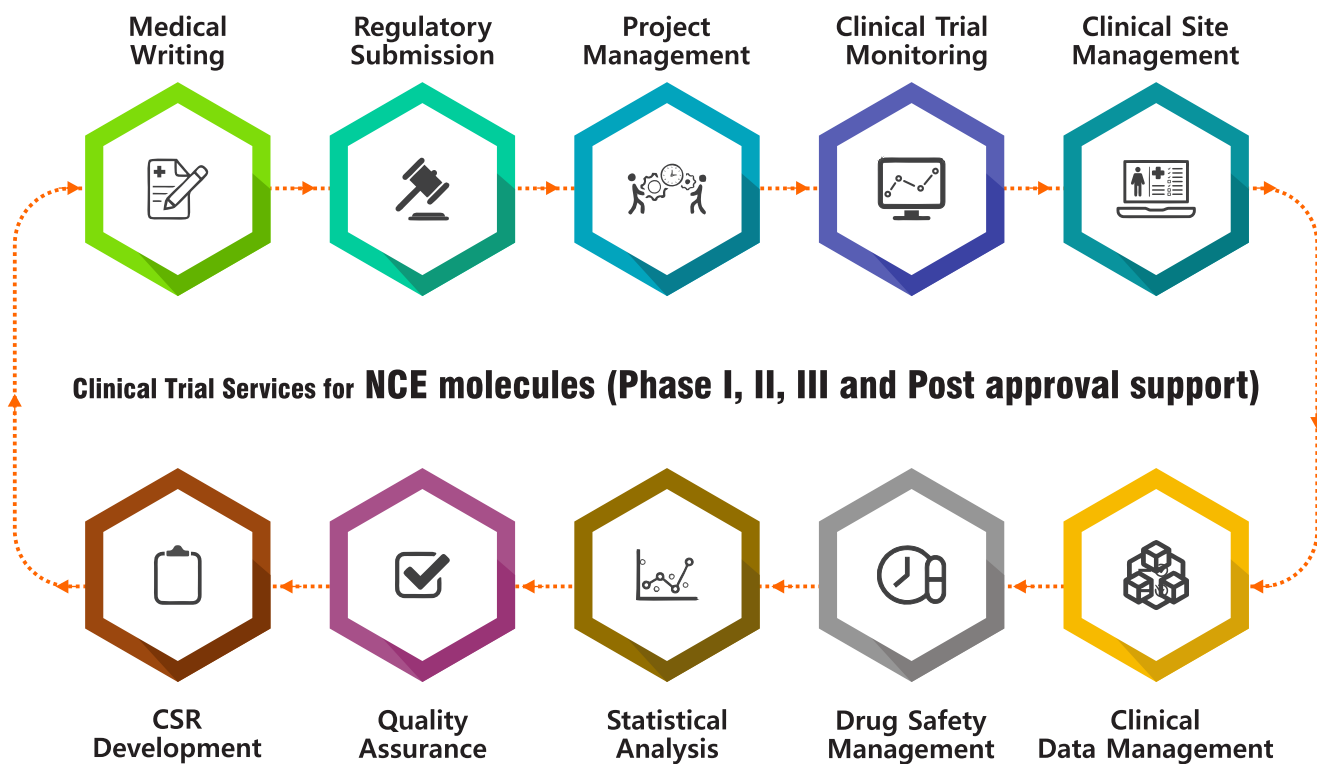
Medical Writing

Regulatory Submission

Project Management

Clinical Trial Monitoring

Clinical Site Management

Clinical Trial Services for NCE molecules (Phase I, II, III and Post approval support)

CSR Development

Quality Assurance

Statistical Analysis

Drug Safety Management

Clinical Data Management